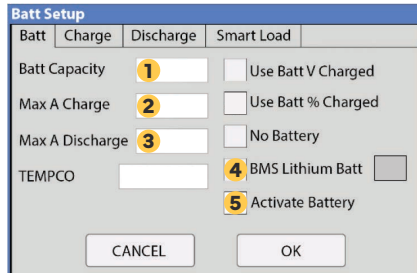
Batt Setup

Batt | Charge | Discharge | Smart Load

Batt Capacity 1

Max A Charge 2

Max A Discharge 3

TEMPCO

Use Batt V Charged

Use Batt % Charged

No Battery

4 BMS Lithium Batt

5 Activate Battery

CANCEL

OK